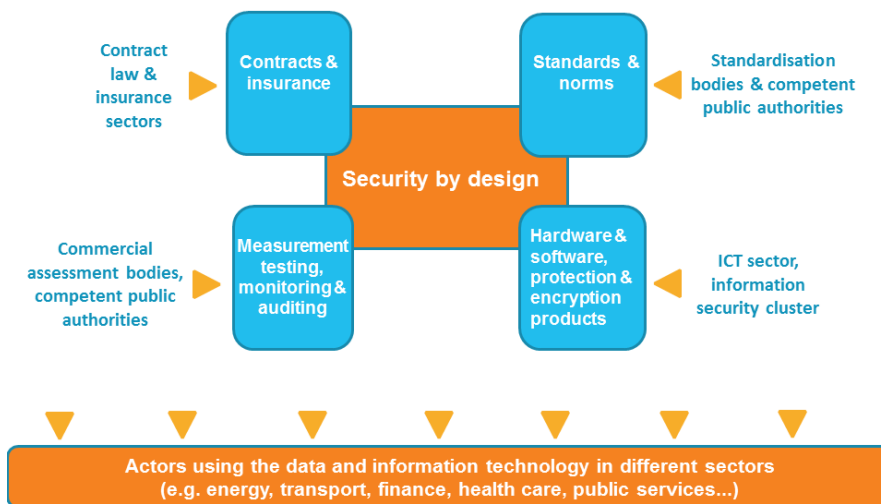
Contract law & insurance sectors

Contracts & insurance

Standards & norms

Standardisation bodies & competent public authorities

Security by design

Commercial assessment bodies, competent public authorities

Measurement testing, monitoring & auditing

Hardware & software, protection & encryption products

ICT sector, information security cluster

Actors using the data and information technology in different sectors (e.g. energy, transport, finance, health care, public services...)